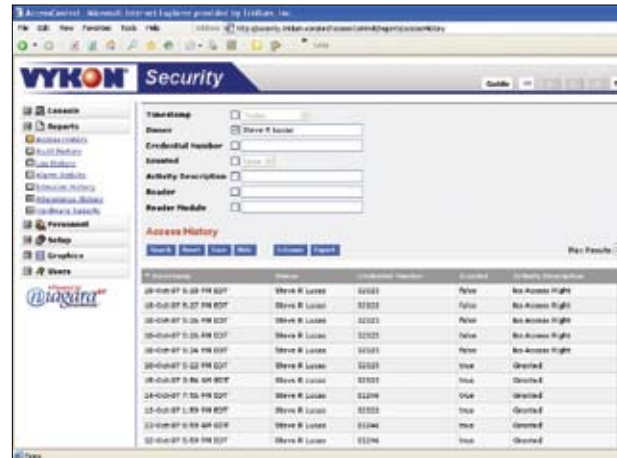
AccessControl - Microsoft Internet Explorer provided by Tridium, Inc.

File Edit View Favorites Tools Help

Address http://security.tridium.com/ord?station:|slot:/AccessControl/Reports/AccessHistory

Links

VYKON Security

Guide

Console
Reports
Access History
Audit History
Log History
Alarm History
Intrusion History
Attendance History
Hardware Reports
Personnel
Setup
Graphics
Users

Powered by niagara AX

Timestamp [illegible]
Owner Steve R Lucas
Credential Number
Granted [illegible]
Activity Description
Reader
Reader Module

Access History

Search Reset Save Hide Columns Export

Max Results

| Timestamp | Owner | Credential Number | Granted | Activity Description |
|---|---|---|---|---|
| 18-Oct-07 5:28 PM EDT | Steve R Lucas | 32323 | false | No Access Right |
| 18-Oct-07 5:27 PM EDT | Steve R Lucas | 32323 | false | No Access Right |
| 18-Oct-07 5:26 PM EDT | Steve R Lucas | 32323 | false | No Access Right |
| 18-Oct-07 5:26 PM EDT | Steve R Lucas | 32323 | false | No Access Right |
| 18-Oct-07 5:24 PM EDT | Steve R Lucas | 32323 | false | No Access Right |
| 18-Oct-07 5:22 PM EDT | Steve R Lucas | 32323 | true | Granted |
| 18-Oct-07 5:56 AM EDT | Steve R Lucas | 32323 | true | Granted |
| 16-Oct-07 7:56 PM EDT | Steve R Lucas | 31246 | true | Granted |
| 15-Oct-07 1:59 PM EDT | Steve R Lucas | 32323 | true | Granted |
| 13-Oct-07 5:59 AM EDT | Steve R Lucas | 31246 | true | Granted |
| 12-Oct-07 5:59 PM EDT | Steve R Lucas | 31246 | true | Granted |

Done